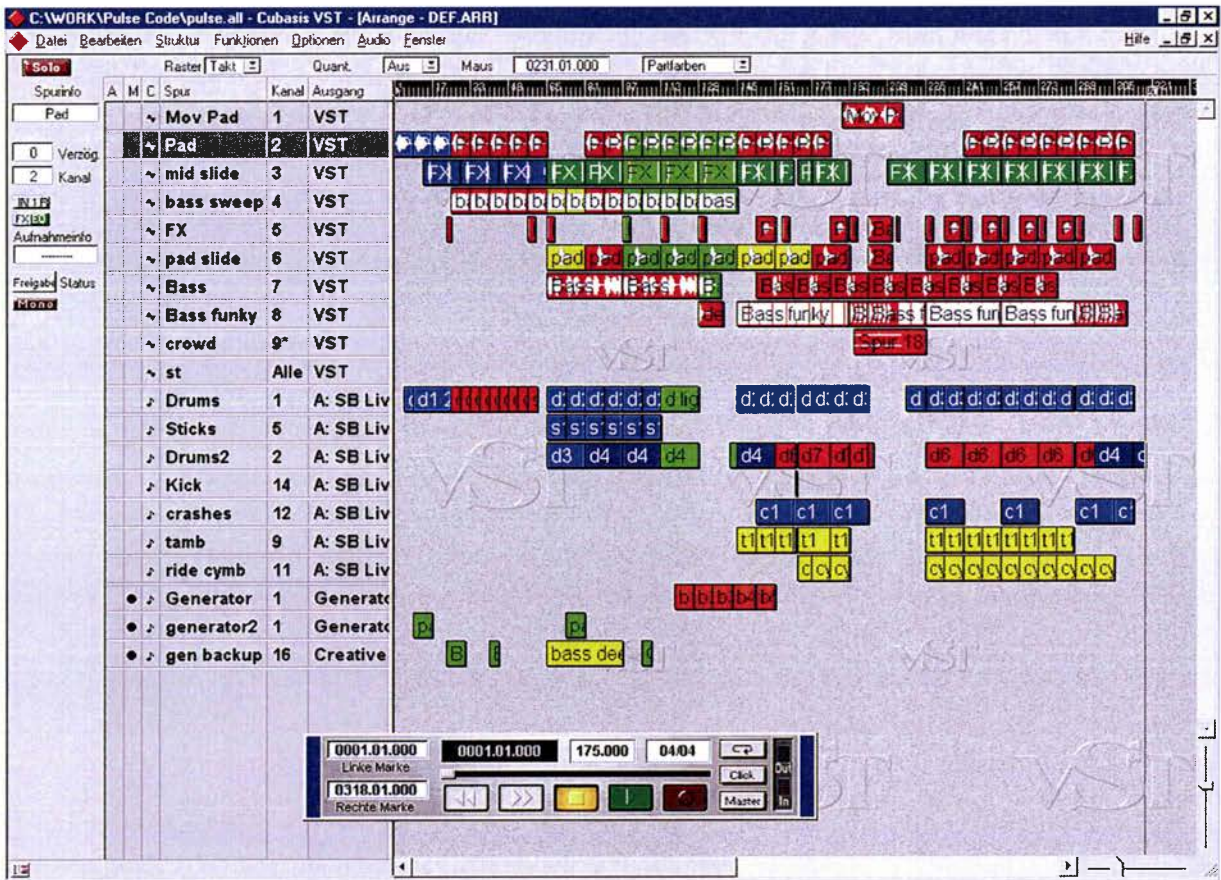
C:\WORK\Pulse Code\pulse.all - Cubasis VST - [Arrange - DEF.ARR]

Datei Bearbeiten Struktur Funktionen Optionen Audio Fenster

Hilfe

Solo

Raster Takt

Quant. Aus

Maus 0231.01.000

Partfarben

Spurinfo

Pad

0 Verzög.

2 Kanal

IN 1 R

FX ED

Aufnahmeinfo

Freigabe Status

Mono

| A | M | C | Spur | Kanal | Ausgang |
|---|---|---|---|---|---|
| | | ~ | Mov Pad | 1 | VST |
| | | ~ | Pad | 2 | VST |
| | | ~ | mid slide | 3 | VST |
| | | ~ | bass sweep | 4 | VST |
| | | ~ | FX | 5 | VST |
| | | ~ | pad slide | 6 | VST |
| | | ~ | Bass | 7 | VST |
| | | ~ | Bass funky | 8 | VST |
| | | ~ | crowd | 9* | VST |
| | | ~ | st | Alle | VST |
| | | ♪ | Drums | 1 | A: SB Liv |
| | | ♪ | Sticks | 5 | A: SB Liv |
| | | ♪ | Drums2 | 2 | A: SB Liv |
| | | ♪ | Kick | 14 | A: SB Liv |
| | | ♪ | crashes | 12 | A: SB Liv |
| | | ♪ | tamb | 9 | A: SB Liv |
| | | ♪ | ride cymb | 11 | A: SB Liv |
| ● | | ♪ | Generator | 1 | Generato |
| ● | | ♪ | generator2 | 1 | Generato |
| ● | | ♪ | gen backup | 16 | Creative |

FX FX FX FX FX FX FX FX FX FX FX FX FX FX FX FX FX

b b b b b b b b b b bas

pad pad pad pad pad pad pad pad pad pad pad pad pad

Bass Bass Bass Bass Bass Bass Bass Bass

Bass funky Bass Bass fun Bass fun

Spur 18

d1 d d d d d d lig d d d d d d d d d d d d d d d d

s s s s s s

d3 d4 d4 d4 d4 d d7 d d d6 d6 d6 d6 d d4

c1 c1 c1 c1 c1 c1 c

t1 t1 t1 t1 t1 t1 t1 t1 t1 t1 t1 t1 t1

c c c c c c c c c c c c c

b b b b4 b

p p

B B bass dee

0001.01.000 Linke Marke

0318.01.000 Rechte Marke

0001.01.000

175.000

04/04

Click

Master

Out

In

VST